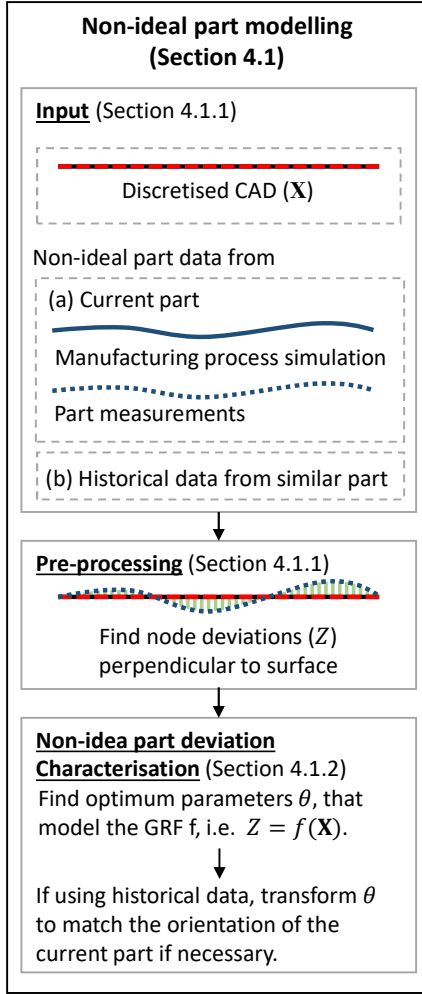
**Non-ideal part modelling (Section 4.1)**

**Input** (Section 4.1.1)

Discretised CAD ($\mathbf{X}$)

Non-ideal part data from

(a) Current part

Manufacturing process simulation

Part measurements

(b) Historical data from similar part

**Pre-processing** (Section 4.1.1)

Find node deviations ($Z$) perpendicular to surface

**Non-idea part deviation Characterisation** (Section 4.1.2)

Find optimum parameters $\theta$, that model the GRF f, i.e. $Z = f(\mathbf{X})$.

If using historical data, transform $\theta$ to match the orientation of the current part if necessary.